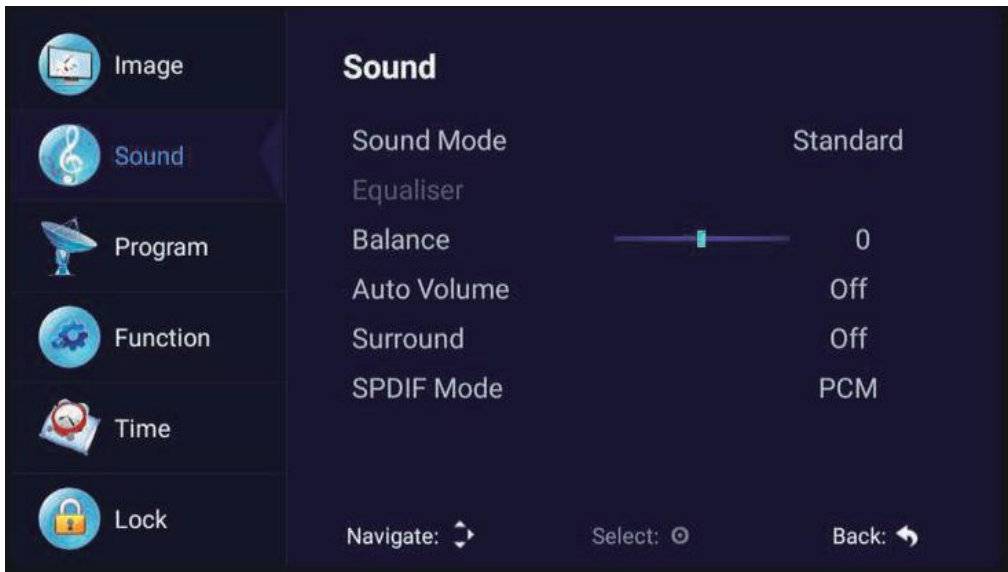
Image
Sound
Program
Function
Time
Lock

Sound

| | |
|---|---|
| Sound Mode | Standard |
| Equaliser | |
| Balance | 0 |
| Auto Volume | Off |
| Surround | Off |
| SPDIF Mode | PCM |

Navigate: Select: Back: